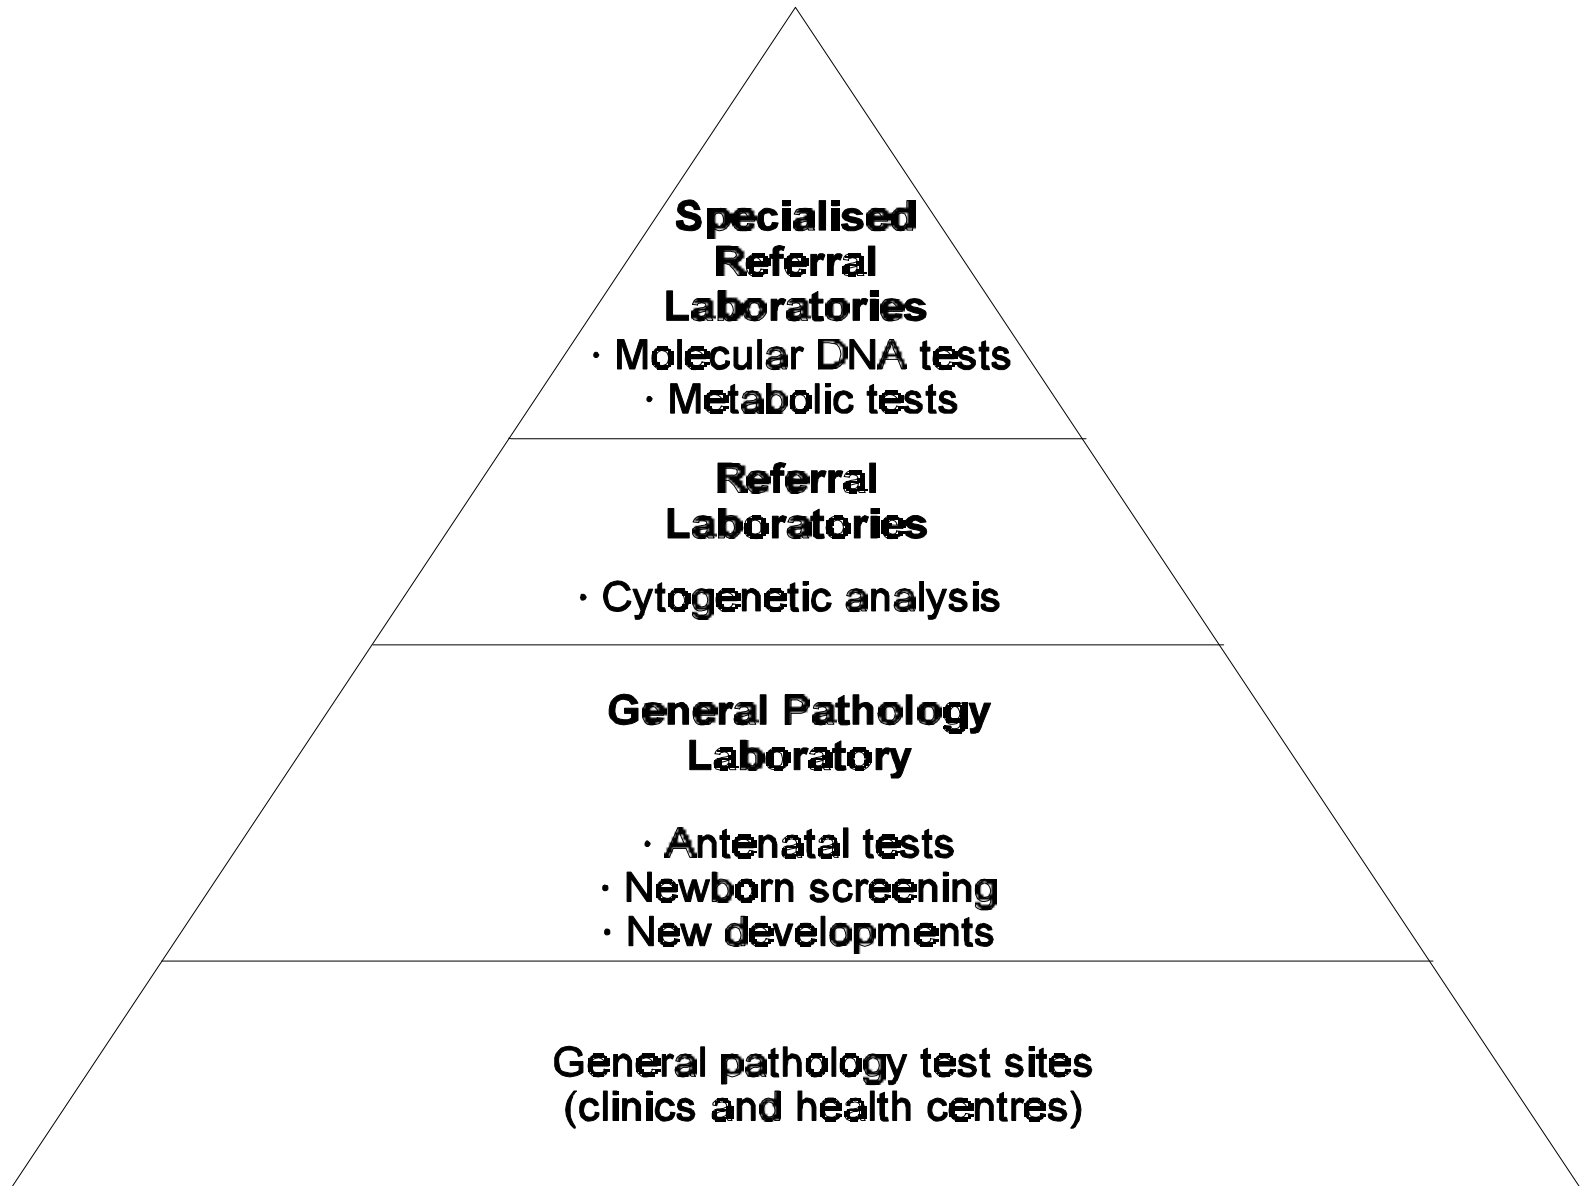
**Specialised Referral Laboratories**
· Molecular DNA tests
· Metabolic tests

**Referral Laboratories**

· Cytogenetic analysis

**General Pathology Laboratory**

· Antenatal tests
· Newborn screening
· New developments

General pathology test sites
(clinics and health centres)